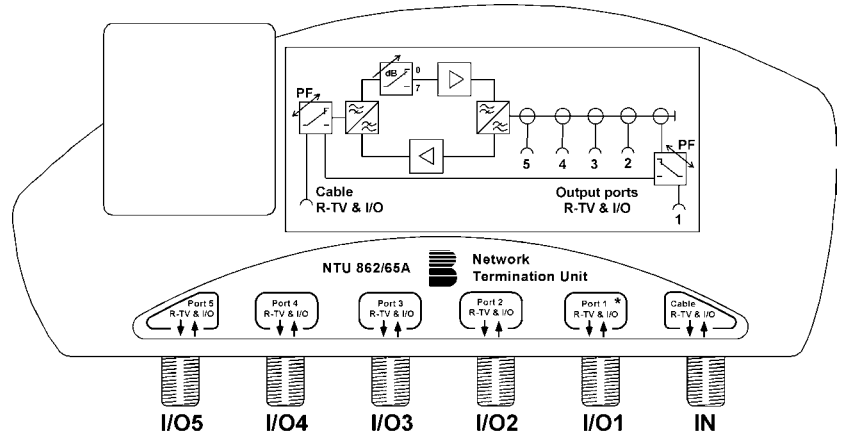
PF
dB
0
7
5
4
3
2
PF
Cable
R-TV & I/O
Output ports
R-TV & I/O
1

NTU 862/65A
Network
Termination Unit

Port 5
R-TV & I/O

Port 4
R-TV & I/O

Port 3
R-TV & I/O

Port 2
R-TV & I/O

Port 1 *
R-TV & I/O

Cable
R-TV & I/O

I/O5
I/O4
I/O3
I/O2
I/O1
IN